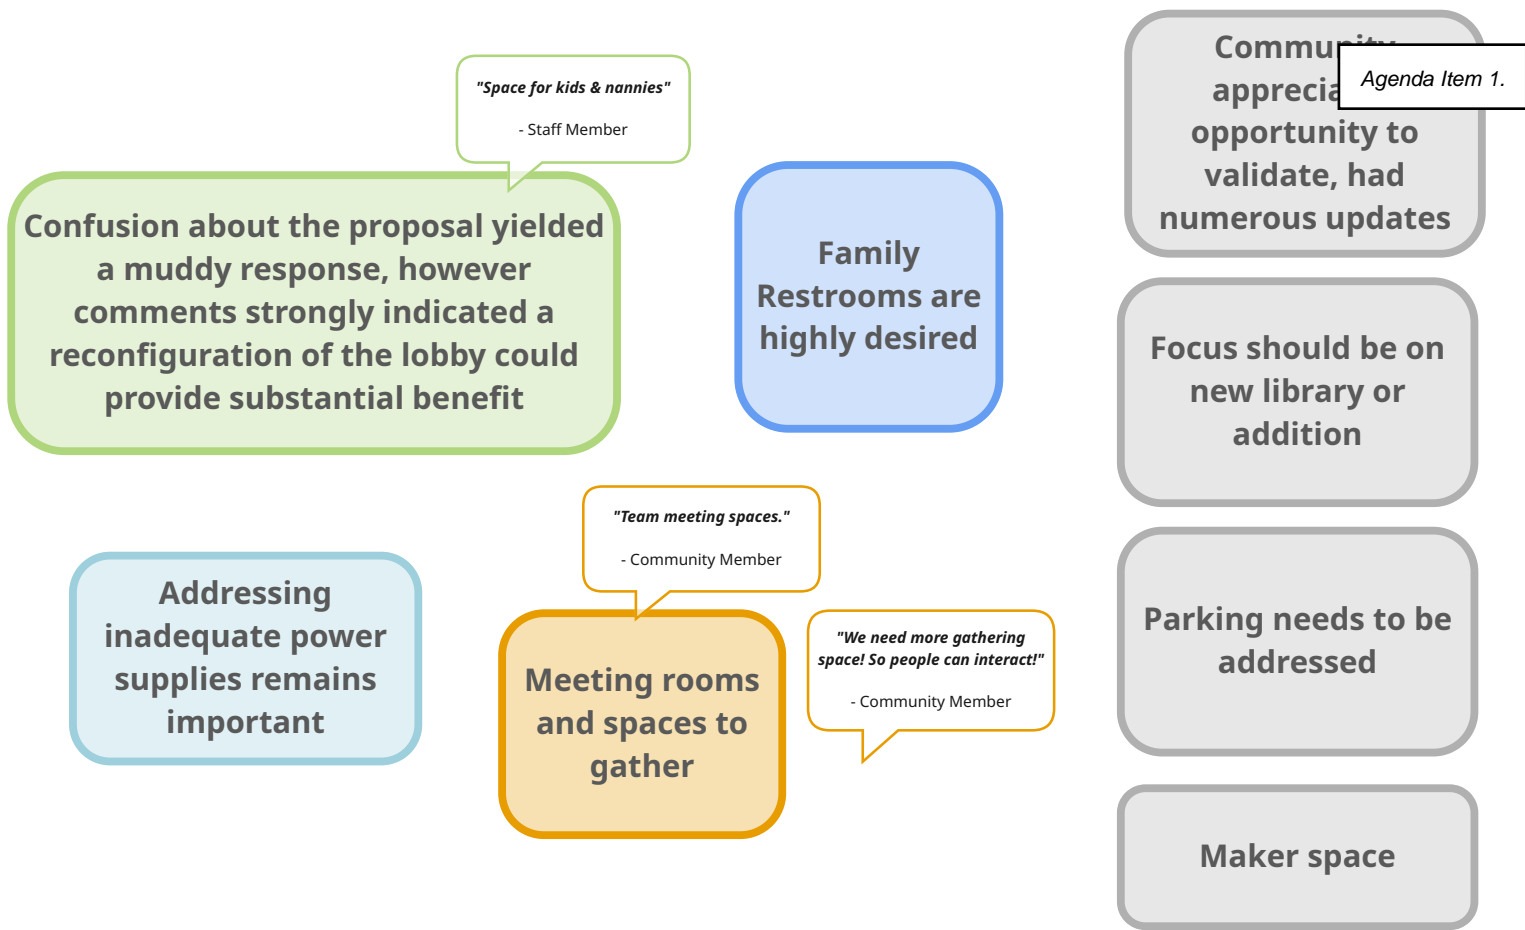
Agenda Item 1.

"Space for kids & nannies"

- Staff Member

Confusion about the proposal yielded a muddy response, however comments strongly indicated a reconfiguration of the lobby could provide substantial benefit

Family Restrooms are highly desired

Commu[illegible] apprecia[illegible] opportunity to validate, had numerous updates

Focus should be on new library or addition

Addressing inadequate power supplies remains important

"Team meeting spaces."

- Community Member

Meeting rooms and spaces to gather

"We need more gathering space! So people can interact!"

- Community Member

Parking needs to be addressed

Maker space